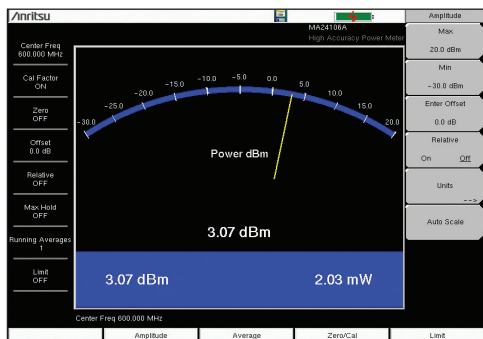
/inritsu

MA24108A
High Accuracy Power Meter

Center Freq
600.000 MHz

Cal Factor
ON

Zero
OFF

Offset
0.0 dB

Relative
OFF

Max Hold
OFF

Running Averages
1

Limit
OFF

-30.0 -25.0 -20.0 -15.0 -10.0 -5.0 0.0 5.0 10.0 15.0 20.0

Power dBm

3.07 dBm

3.07 dBm

2.03 mW

Center Freq 600.000 MHz

Amplitude

Max
20.0 dBm

Min
-30.0 dBm

Enter Offset
0.0 dB

Relative
On Off

Units
-->

Auto Scale

Amplitude | Average | Zero/Cal | Limit